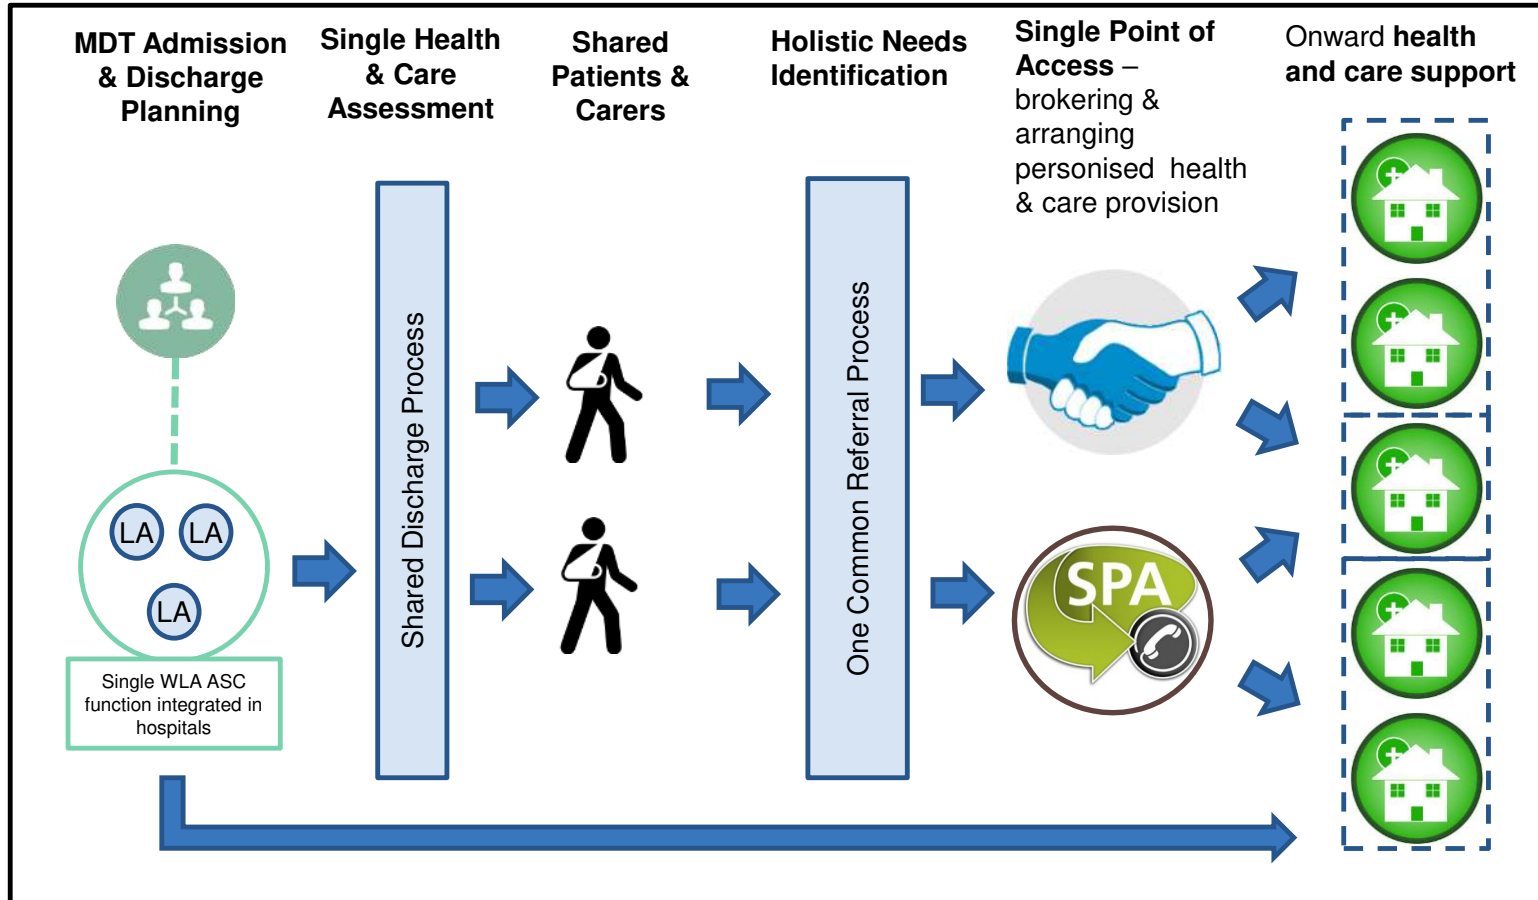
MDT Admission & Discharge Planning

Single Health & Care Assessment

Shared Patients & Carers

Holistic Needs Identification

Single Point of Access – brokering & arranging personised health & care provision

Onward health and care support

LA

LA

LA

Single WLA ASC function integrated in hospitals

Shared Discharge Process

One Common Referral Process

SPA